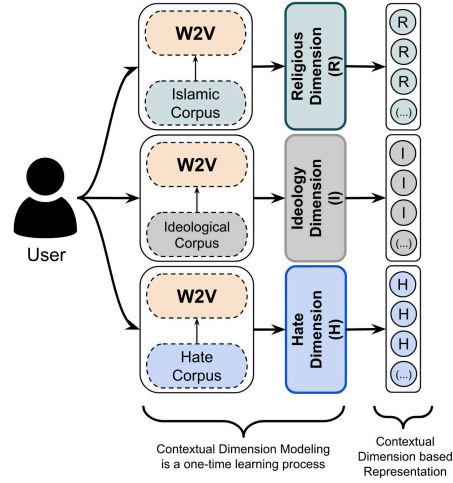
W2V

Islamic Corpus

Religious Dimension (R)

R
R
R
(...)

W2V

Ideological Corpus

Ideology Dimension (I)

I
I
I
(...)

User

W2V

Hate Corpus

Hate Dimension (H)

H
H
H
(...)

Contextual Dimension Modeling is a one-time learning process

Contextual Dimension based Representation